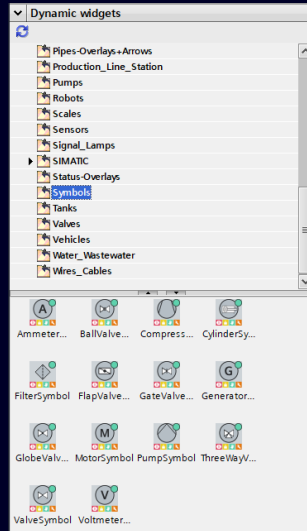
Dynamic widgets

Pipes-Overlays+Arrows
Production_Line_Station
Pumps
Robots
Scales
Sensors
Signal_Lamps
SIMATIC
Status-Overlays
Symbols
Tanks
Valves
Vehicles
Water_Wastewater
Wires_Cables

A
Ammeter...
BallValve...
Compress...
CylinderSy...
FilterSymbol
FlapValve...
GateValve...
G
Generator...
GlobeValv...
M
MotorSymbol
PumpSymbol
ThreeWayV...
ValveSymbol
V
Voltmeter...